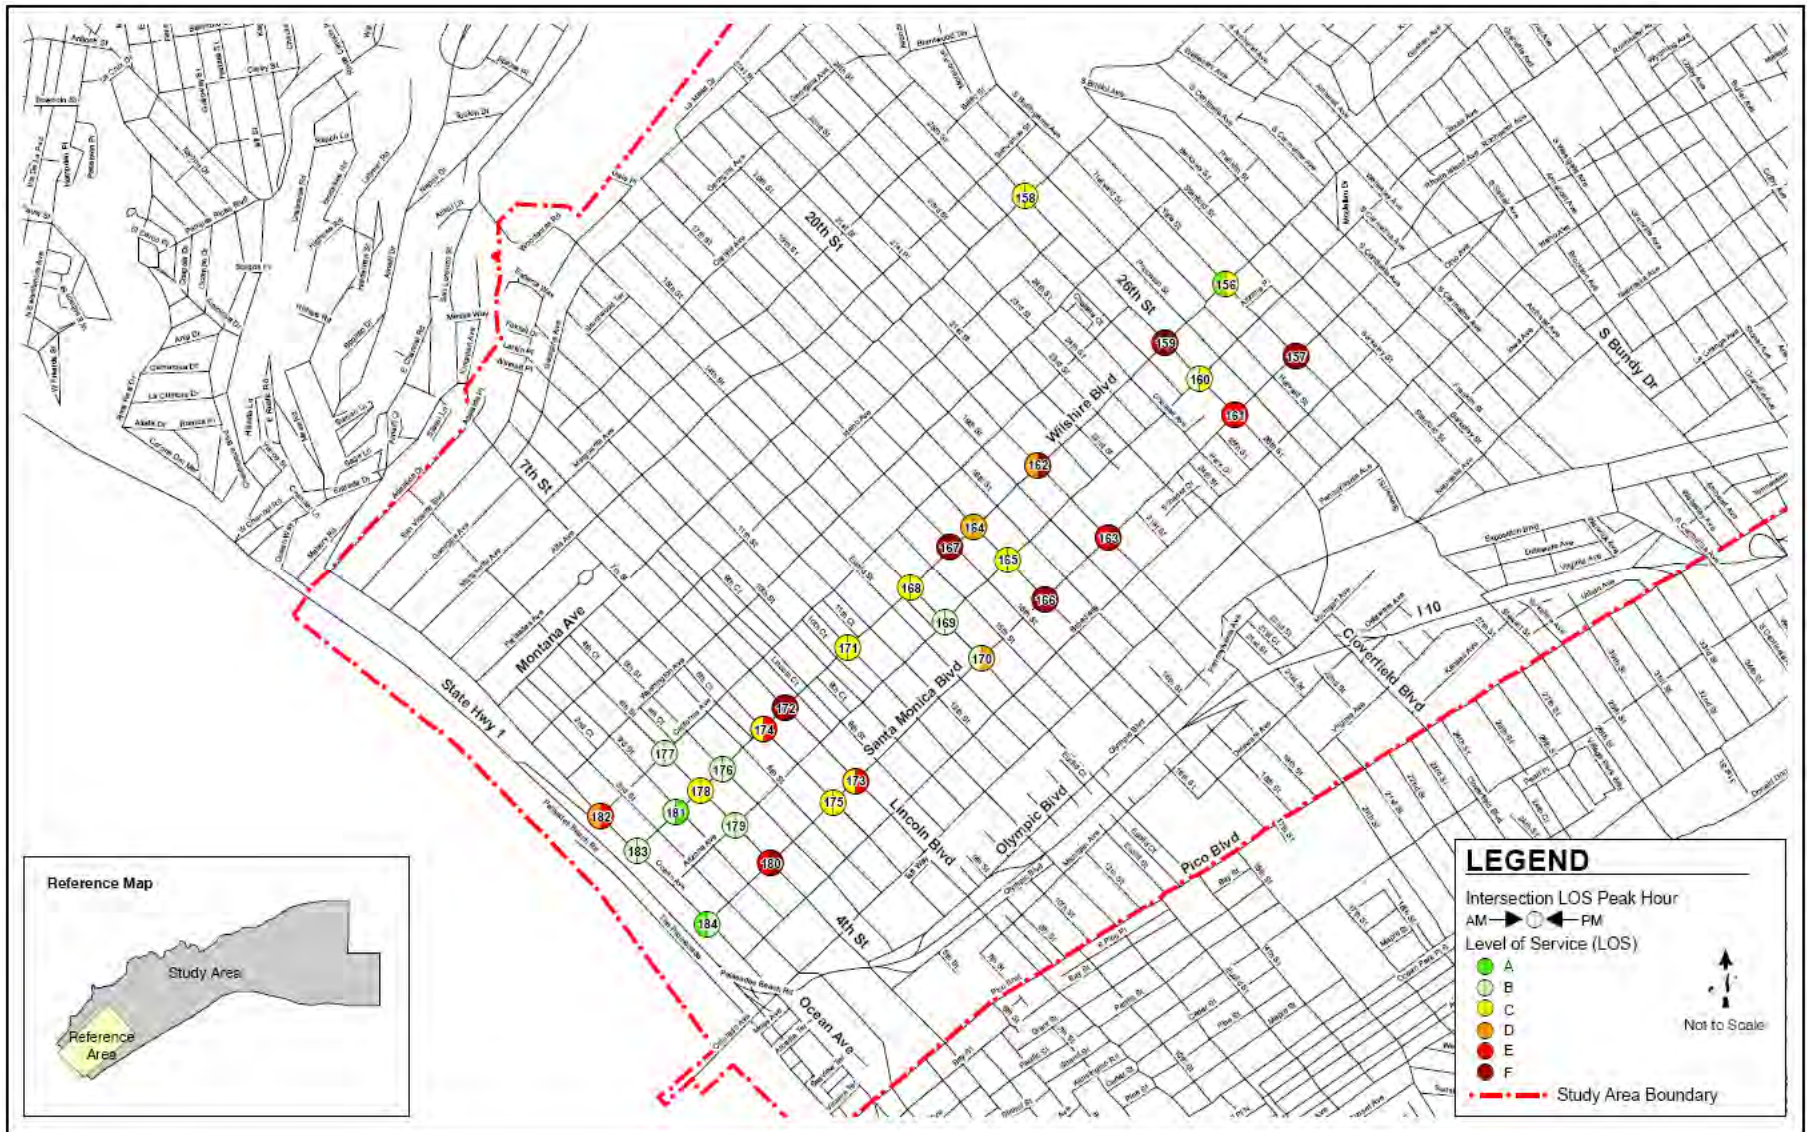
20th St
26th St
Wilshire Blvd
7th St
Montana Ave
State Hwy 1
Santa Monica Blvd
Lincoln Blvd
Olympic Blvd
Cloverfield Blvd
I 10
Pico Blvd
4th St
Ocean Ave
S Bundy Dr

158
156
159
157
160
161
162
164
167
163
165
166
168
169
171
170
172
174
177
176
178
173
181
175
182
179
183
180
184

Reference Map
Study Area
Reference Area

LEGEND
Intersection LOS Peak Hour
AM PM
Level of Service (LOS)
A
B
C
D
E
F
Study Area Boundary
Not to Scale